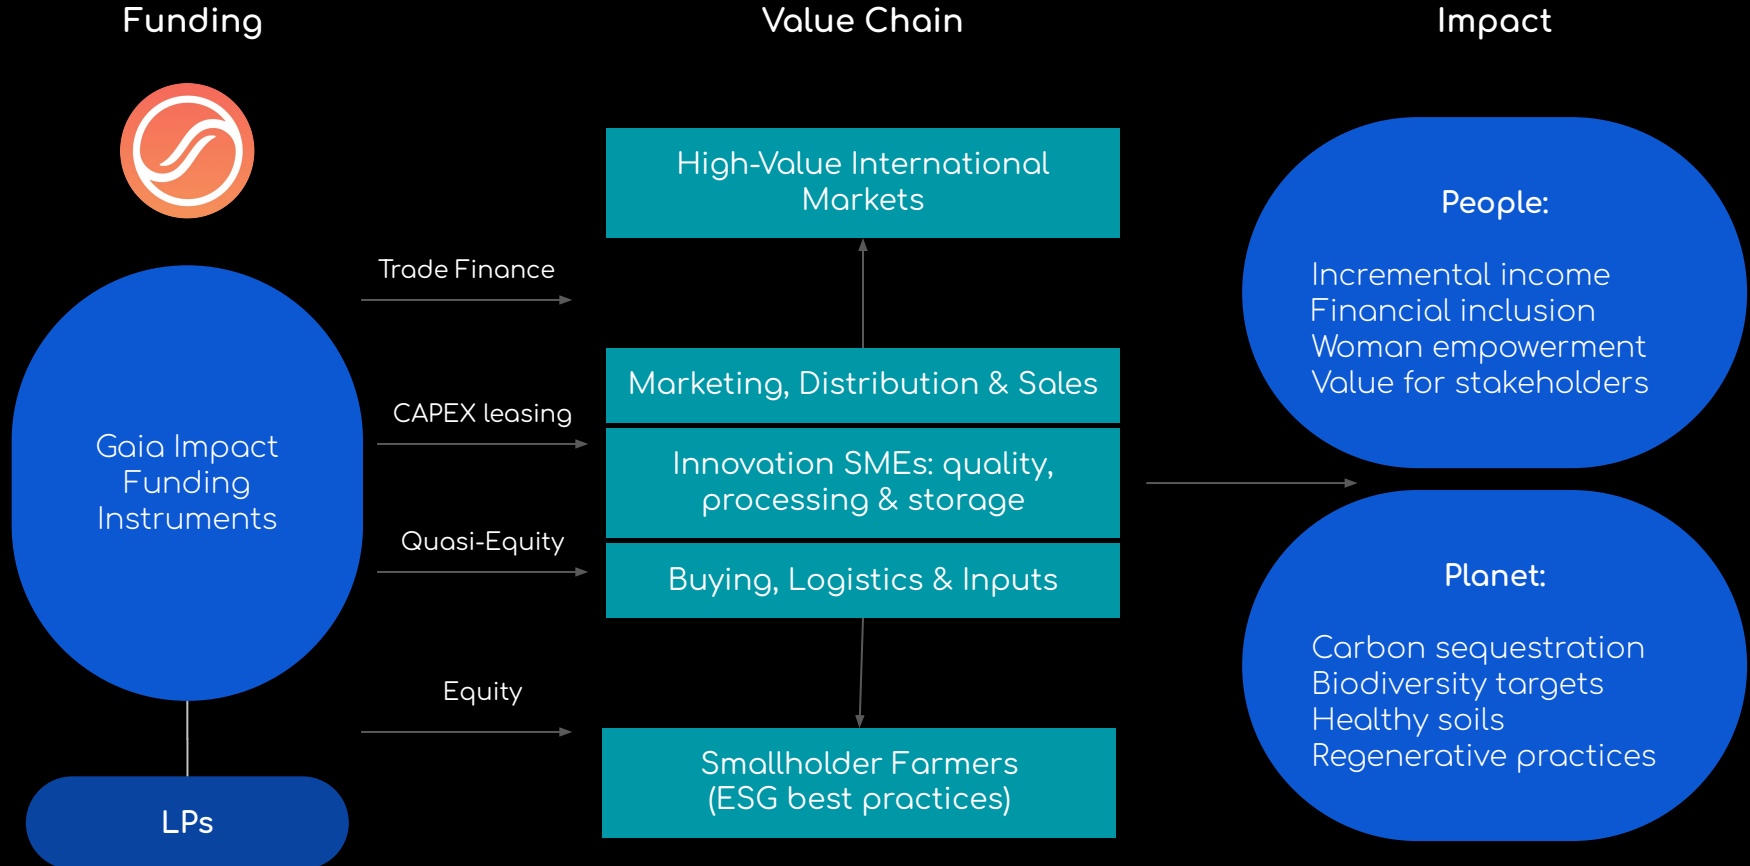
Funding

Value Chain

Impact

Gaia Impact Funding Instruments

LPs

Trade Finance

CAPEX leasing

Quasi-Equity

Equity

High-Value International Markets

Marketing, Distribution & Sales

Innovation SMEs: quality, processing & storage

Buying, Logistics & Inputs

Smallholder Farmers (ESG best practices)

People:

Incremental income
Financial inclusion
Woman empowerment
Value for stakeholders

Planet:

Carbon sequestration
Biodiversity targets
Healthy soils
Regenerative practices